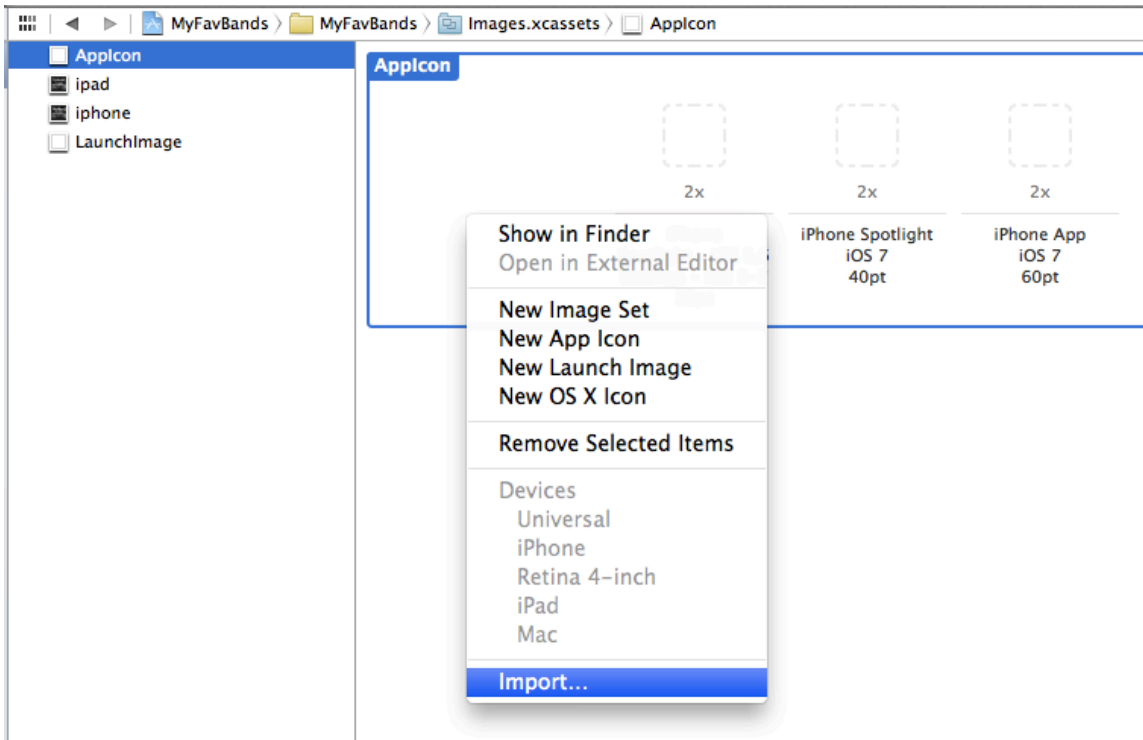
MyFavBands 〉 MyFavBands 〉 Images.xcassets 〉 AppIcon

AppIcon
ipad
iphone
LaunchImage

AppIcon

2x
2x
2x

iPhone Spotlight
iOS 7
40pt

iPhone App
iOS 7
60pt

Show in Finder
Open in External Editor

New Image Set
New App Icon
New Launch Image
New OS X Icon

Remove Selected Items

Devices
Universal
iPhone
Retina 4-inch
iPad
Mac

Import...